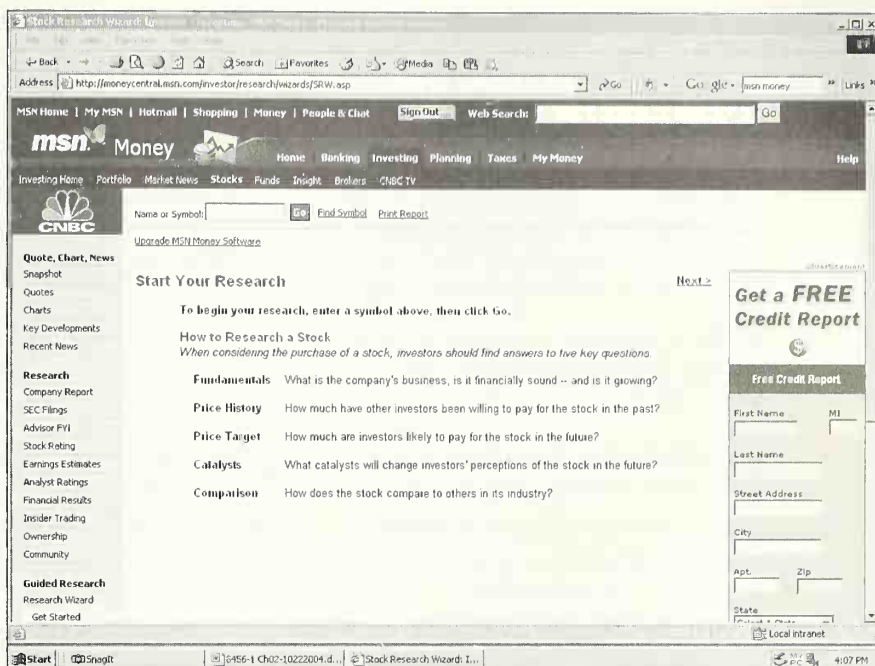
Stock Research Wizard: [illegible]

Back · Search Favorites Media

Address http://moneycentral.msn.com/investor/research/wizards/SRW.asp Go Google msn money Links

MSN Home | My MSN | Hotmail | Shopping | Money | People & Chat Sign Out Web Search: Go

msn Money Home Banking Investing Planning Taxes My Money Help

Investing Home Portfolio Market News Stocks Funds Insight Brokers CNBC TV

CNBC

Name or Symbol: Go Find Symbol Print Report

Upgrade MSN Money Software

Quote, Chart, News
Snapshot
Quotes
Charts
Key Developments
Recent News

Research
Company Report
SEC Filings
Advisor FYI
Stock Rating
Earnings Estimates
Analyst Ratings
Financial Results
Insider Trading
Ownership
Community

Guided Research
Research Wizard
Get Started

Start Your Research

Next >

To begin your research, enter a symbol above, then click Go.

How to Research a Stock
When considering the purchase of a stock, investors should find answers to five key questions.

| Fundamentals | What is the company's business, is it financially sound -- and is it growing? |
|---|---|
| Price History | How much have other investors been willing to pay for the stock in the past? |
| Price Target | How much are investors likely to pay for the stock in the future? |
| Catalysts | What catalysts will change investors' perceptions of the stock in the future? |
| Comparison | How does the stock compare to others in its industry? |

advertisement
Get a FREE Credit Report
Free Credit Report
First Name MI
Last Name
Street Address
City
Apt. Zip
State

Local intranet

Start SnagIt 6456-1 Ch02-10222004.d... Stock Research Wizard: I... 4:07 PM